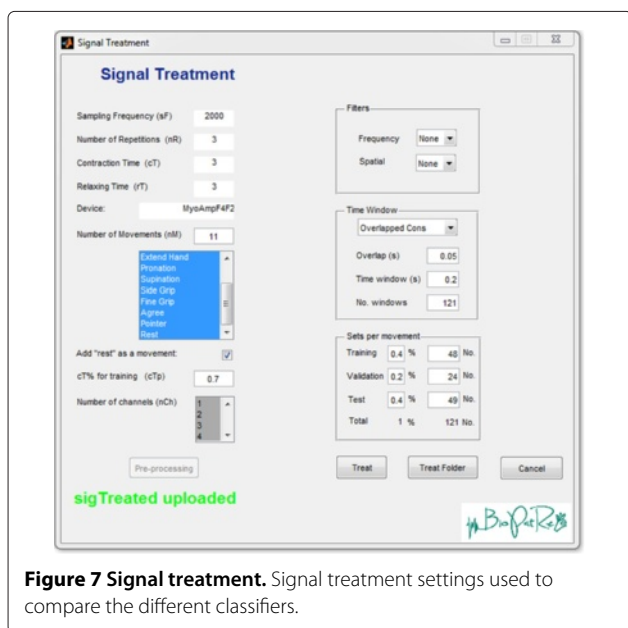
Signal Treatment

Signal Treatment

Sampling Frequency (sF) 2000

Number of Repetitions (nR) 3

Contraction Time (cT) 3

Relaxing Time (rT) 3

Device: MyoAmpF4F2

Number of Movements (nM) 11

Extend Hand
Pronation
Supination
Side Grip
Fine Grip
Agree
Pointer
Rest

Add "rest" as a movement:

cT% for training (cTp) 0.7

Number of channels (nCh)
1
2
3
4

Pre-processing

sigTreated uploaded

Filters
Frequency None
Spatial None

Time Window
Overlapped Cons
Overlap (s) 0.05
Time window (s) 0.2
No. windows 121

Sets per movement

| | | | | |
|---|---|---|---|---|
| Training | 0.4 | % | 48 | No. |
| Validation | 0.2 | % | 24 | No. |
| Test | 0.4 | % | 49 | No. |
| Total | 1 | % | 121 | No. |

Treat Treat Folder Cancel

BioPatRec

**Figure 7 Signal treatment.** Signal treatment settings used to compare the different classifiers.